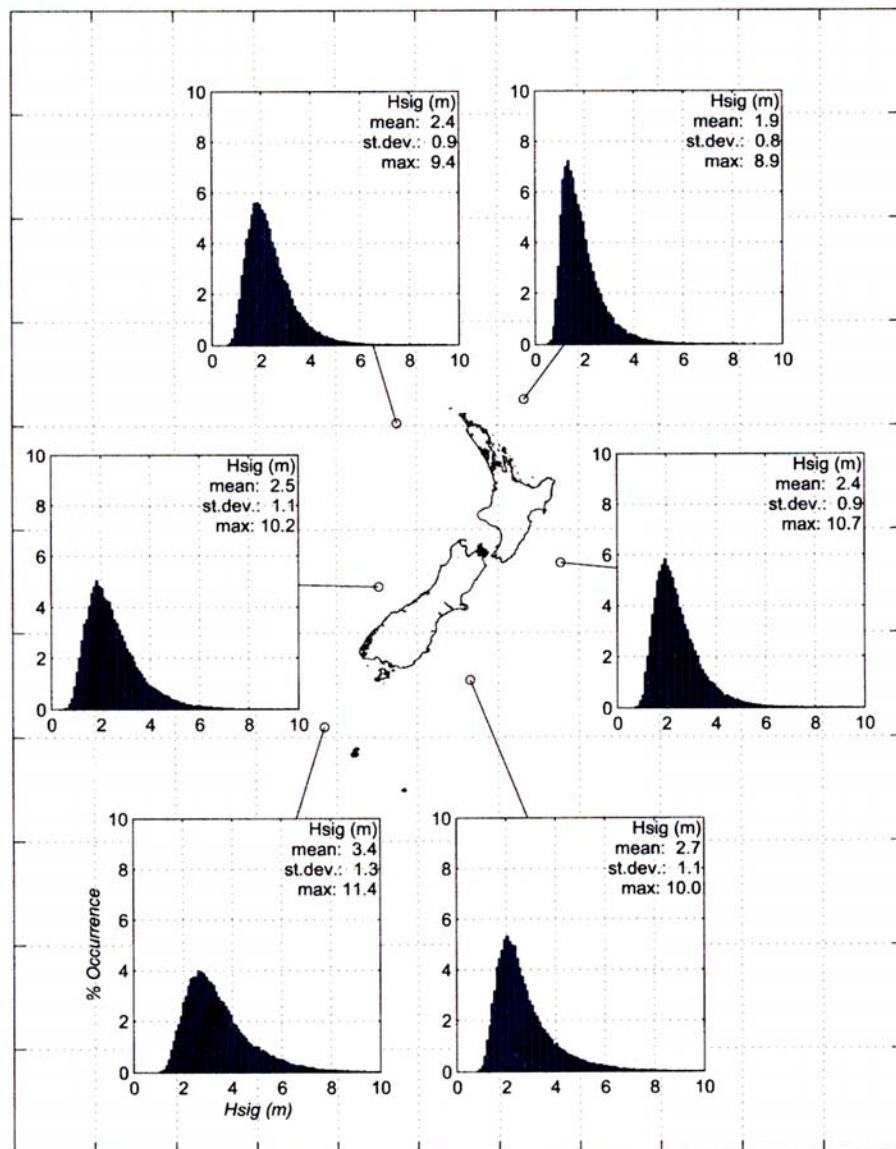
Hsig (m)
mean: 2.4
st.dev.: 0.9
max: 9.4

10
8
6
4
2
0
0 2 4 6 8 10

Hsig (m)
mean: 1.9
st.dev.: 0.8
max: 8.9

10
8
6
4
2
0
0 2 4 6 8 10

Hsig (m)
mean: 2.5
st.dev.: 1.1
max: 10.2

10
8
6
4
2
0
0 2 4 6 8 10

Hsig (m)
mean: 2.4
st.dev.: 0.9
max: 10.7

10
8
6
4
2
0
0 2 4 6 8 10

Hsig (m)
mean: 3.4
st.dev.: 1.3
max: 11.4

10
8
6
4
2
0
% Occurrence
0 2 4 6 8 10
Hsig (m)

Hsig (m)
mean: 2.7
st.dev.: 1.1
max: 10.0

10
8
6
4
2
0
0 2 4 6 8 10